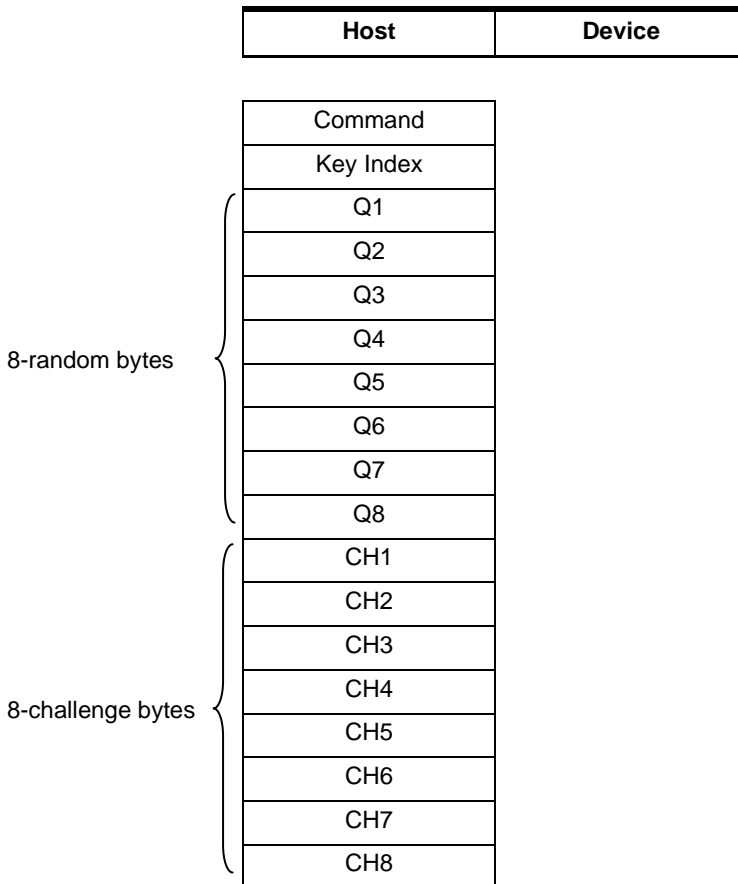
| Host | Device |
|---|---|

| |
|---|
| Command |
| Key Index |
| Q1 |
| Q2 |
| Q3 |
| Q4 |
| Q5 |
| Q6 |
| Q7 |
| Q8 |
| CH1 |
| CH2 |
| CH3 |
| CH4 |
| CH5 |
| CH6 |
| CH7 |
| CH8 |

8-random bytes

8-challenge bytes